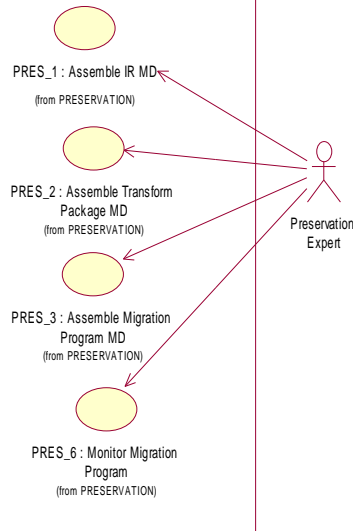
PRES_1 : Assemble IR MD
(from PRESERVATION)

PRES_2 : Assemble Transform Package MD
(from PRESERVATION)

PRES_3 : Assemble Migration Program MD
(from PRESERVATION)

PRES_6 : Monitor Migration Program
(from PRESERVATION)

Preservation Expert